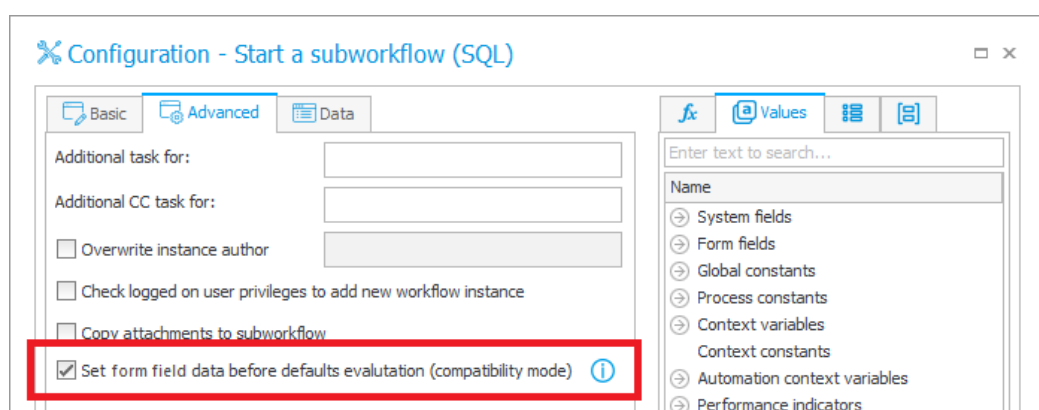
Configuration - Start a subworkflow (SQL)

Basic
Advanced
Data

Additional task for:
Additional CC task for:
Overwrite instance author
Check logged on user privileges to add new workflow instance
Copy attachments to subworkflow
Set form field data before defaults evalutation (compatibility mode)

$fx$
Values

Enter text to search...
Name
System fields
Form fields
Global constants
Process constants
Context variables
Context constants
Automation context variables
Performance indicators